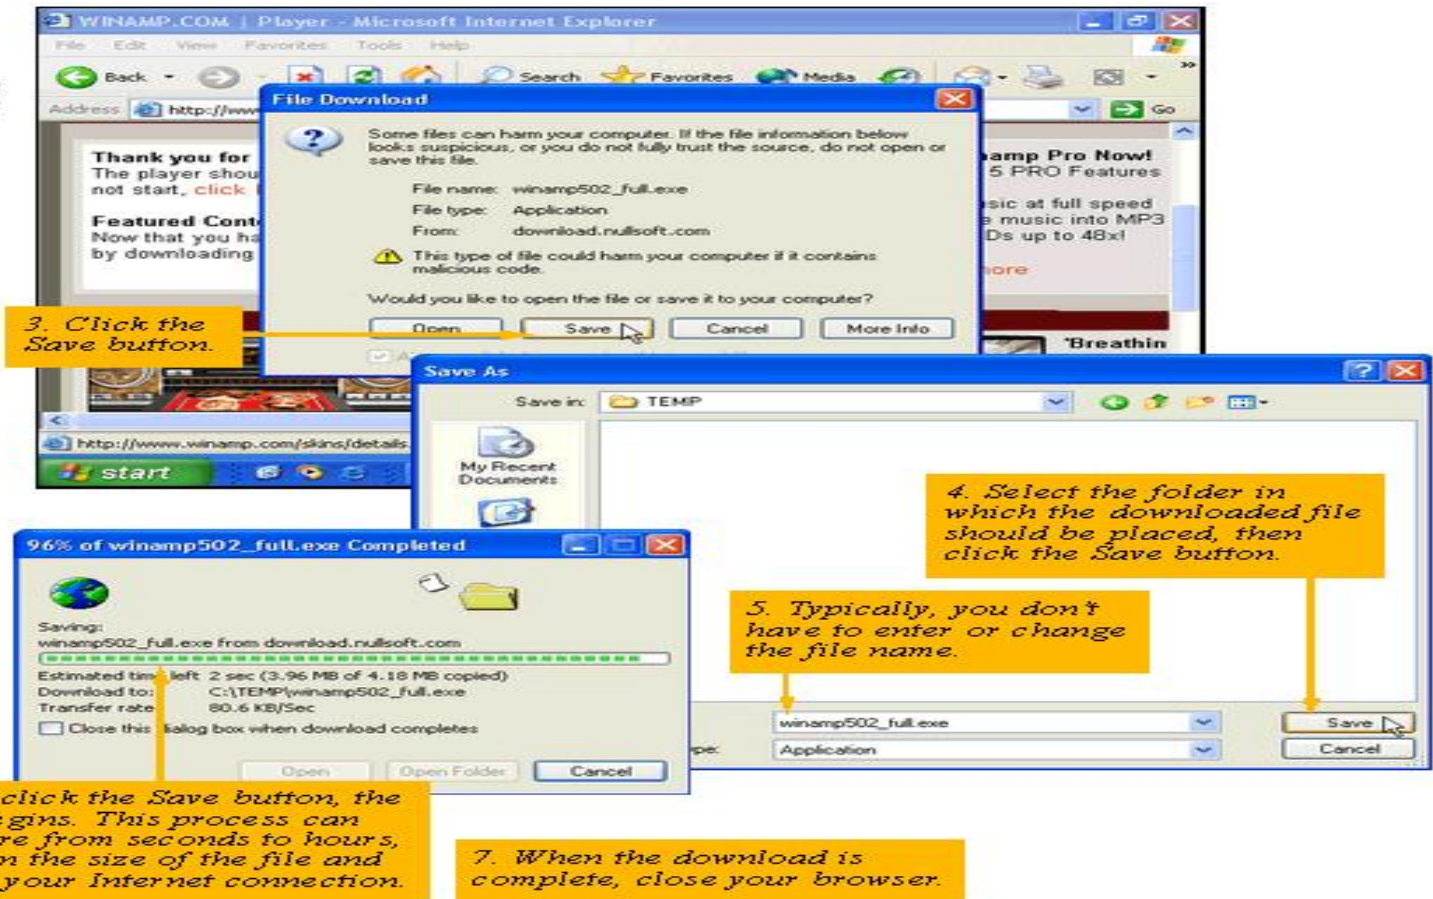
WINAMP.COM | Player - Microsoft Internet Explorer

File Edit View Favorites Tools Help

Back Search Favorites Media

Address http://www Go

Thank you for
The player shou
not start, click

Featured Cont
Now that you ha
by downloading

amp Pro Now!
5 PRO Features

sic at full speed
music into MP3
Ds up to 48x!

ore

'Breathin

File Download

Some files can harm your computer. If the file information below looks suspicious, or you do not fully trust the source, do not open or save this file.

File name: winamp502_full.exe
File type: Application
From: download.nullsoft.com

This type of file could harm your computer if it contains malicious code.

Would you like to open the file or save it to your computer?

Open Save Cancel More Info

3. Click the Save button.

http://www.winamp.com/skins/details

start

Save As

Save in: TEMP

My Recent Documents

4. Select the folder in which the downloaded file should be placed, then click the Save button.

96% of winamp502_full.exe Completed

Saving:
winamp502_full.exe from download.nullsoft.com

Estimated tim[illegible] left 2 sec (3.96 MB of 4.18 MB copied)
Download to: C:\TEMP\winamp502_full.exe
Transfer rate: 80.6 KB/Sec

Close this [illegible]ialog box when download completes

Open Open Folder Cancel

5. Typically, you don't have to enter or change the file name.

winamp502_full.exe
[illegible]pe: Application

Save
Cancel

click the Save button, the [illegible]gins. This process can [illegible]re from seconds to hours, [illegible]n the size of the file and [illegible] your Internet connection.

7. When the download is complete, close your browser.